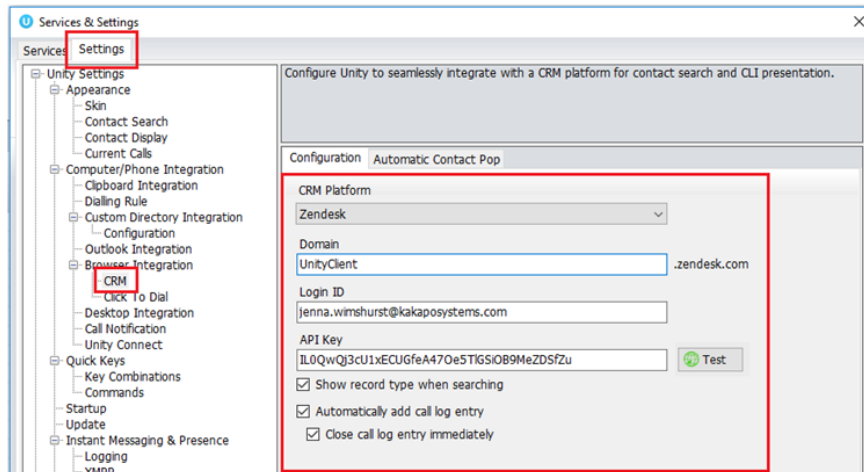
Services & Settings

Services Settings

Unity Settings
Appearance
Skin
Contact Search
Contact Display
Current Calls
Computer/Phone Integration
Clipboard Integration
Dialling Rule
Custom Directory Integration
Configuration
Outlook Integration
Browser Integration
CRM
Click To Dial
Desktop Integration
Call Notification
Unity Connect
Quick Keys
Key Combinations
Commands
Startup
Update
Instant Messaging & Presence
Logging
XMPP

Configure Unity to seamlessly integrate with a CRM platform for contact search and CLI presentation.

Configuration Automatic Contact Pop

CRM Platform
Zendesk

Domain
UnityClient .zendesk.com

Login ID
jenna.wimshurst@kakaposystems.com

API Key
IL0QwQj3cU1xECUGfeA47Oe5TlGSiOB9MeZDSfZu Test

Show record type when searching
Automatically add call log entry
Close call log entry immediately